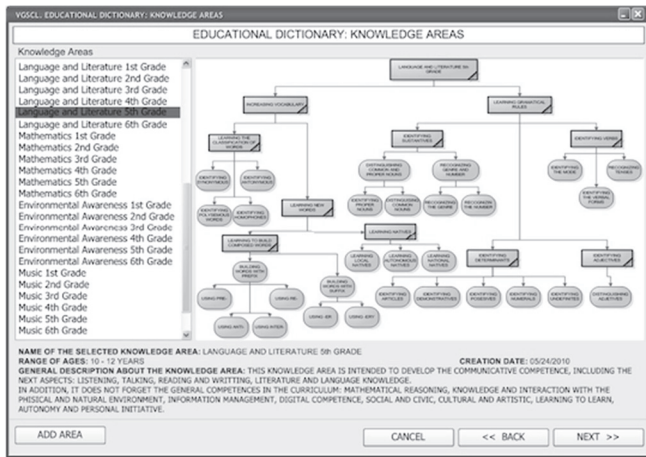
VGSCL: EDUCATIONAL DICTIONARY: KNOWLEDGE AREAS

EDUCATIONAL DICTIONARY: KNOWLEDGE AREAS

Knowledge Areas

Language and Literature 1st Grade
Language and Literature 2nd Grade
Language and Literature 3rd Grade
Language and Literature 4th Grade
Language and Literature 5th Grade
Language and Literature 6th Grade
Mathematics 1st Grade
Mathematics 2nd Grade
Mathematics 3rd Grade
Mathematics 4th Grade
Mathematics 5th Grade
Mathematics 6th Grade
Environmental Awareness 1st Grade
Environmental Awareness 2nd Grade
Environmental Awareness 3rd Grade
Environmental Awareness 4th Grade
Environmental Awareness 5th Grade
Environmental Awareness 6th Grade
Music 1st Grade
Music 2nd Grade
Music 3rd Grade
Music 4th Grade
Music 5th Grade
Music 6th Grade

LANGUAGE AND LITERATURE 5th GRADE
INCREASING VOCABULARY
LEARNING GRAMMATICAL RULES
LEARNING THE CLASSIFICATION OF WORDS
IDENTIFYING SUSTANTIVES
IDENTIFYING VERBS
IDENTIFYING SYNONYMOUS
IDENTIFYING ANTONYMOUS
DISTINGUISHING COMMON AND PROPER NOUNS
RECOGNISING GENRE AND NUMBER
IDENTIFYING THE MODE
RECOGNISING TENSES
IDENTIFYING THE VERBAL FORMS
IDENTIFYING POLYSEMOUS WORDS
IDENTIFYING HOMOPHONES
LEARNING NEW WORDS
IDENTIFYING PROPER NOUNS
DISTINGUISHING COMMON NOUNS
RECOGNISING THE GENRE
RECOGNISING THE NUMBER
LEARNING NATIVES
LEARNING TO BUILD COMPOSED WORDS
LEARNING LOCAL NATIVES
LEARNING AUTONOMOUS NATIVES
LEARNING NATIONAL NATIVES
IDENTIFYING DETERMINANTS
IDENTIFYING ADJECTIVES
BUILDING WORDS WITH PREFIX
BUILDING WORDS WITH SUFFIX
IDENTIFYING ARTICLES
IDENTIFYING DEMONSTRATIVES
IDENTIFYING POSSESIVES
IDENTIFYING NUMERALS
IDENTIFYING UNDEFINITES
DISTINGUISHING ADJECTIVES
USING PRE-
USING RE-
USING ANTI-
USING INTER-
USING -ER
USING -ERY

NAME OF THE SELECTED KNOWLEDGE AREA: LANGUAGE AND LITERATURE 5th GRADE
RANGE OF AGES: 10 - 12 YEARS
CREATION DATE: 05/24/2010
GENERAL DESCRIPTION ABOUT THE KNOWLEDGE AREA: THIS KNOWLEDGE AREA IS INTENDED TO DEVELOP THE COMMUNICATIVE COMPETENCE, INCLUDING THE NEXT ASPECTS: LISTENING, TALKING, READING AND WRITTING, LITERATURE AND LANGUAGE KNOWLEDGE.
IN ADDITION, IT DOES NOT FORGET THE GENERAL COMPETENCES IN THE CURRICULUM: MATHEMATICAL REASONING, KNOWLEDGE AND INTERACTION WITH THE PHISICAL AND NATURAL ENVIRONMENT, INFORMATION MANAGEMENT, DIGITAL COMPETENCE, SOCIAL AND CIVIC, CULTURAL AND ARTISTIC, LEARNING TO LEARN, AUTONOMY AND PERSONAL INITIATIVE.

ADD AREA
CANCEL
<< BACK
NEXT >>